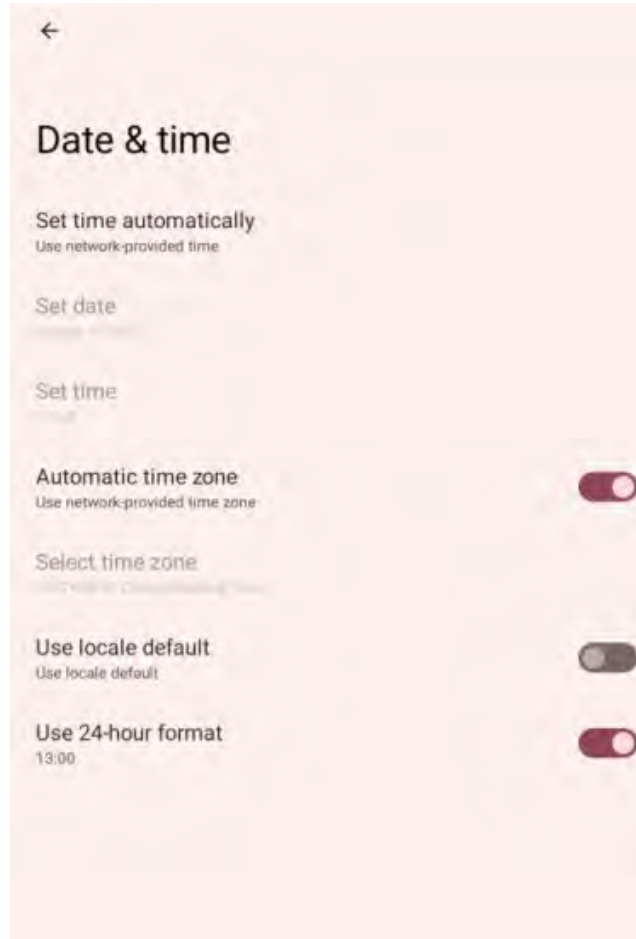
←

Date & time

Set time automatically
Use network-provided time

Set date
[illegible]

Set time
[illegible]

Automatic time zone
Use network-provided time zone

Select time zone
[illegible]

Use locale default
Use locale default

Use 24-hour format
13:00